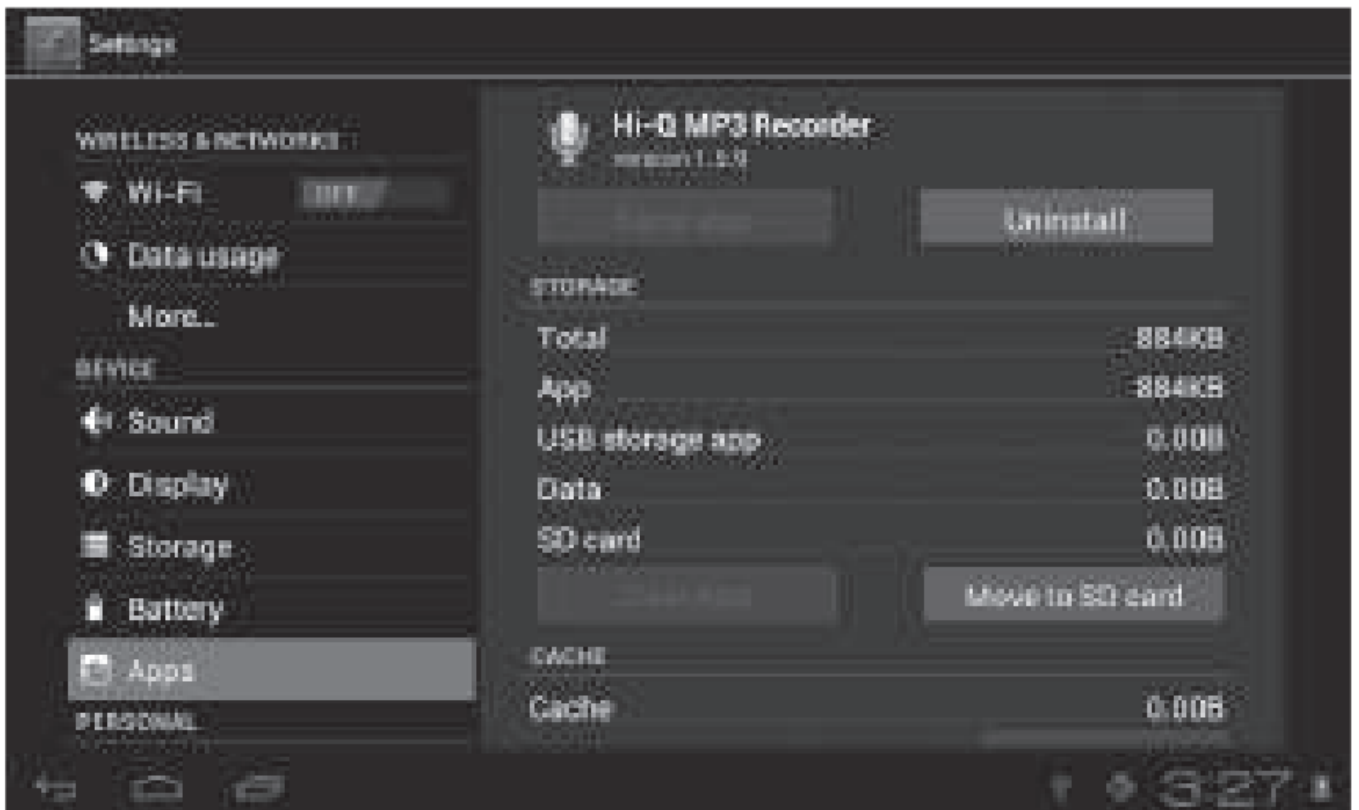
Settings

WIRELESS & NETWORKS

Wi-Fi OFF

Data usage

More...

DEVICE

Sound

Display

Storage

Battery

Apps

PERSONAL

Hi-Q MP3 Recorder
version 1.5.9

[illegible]

Uninstall

STORAGE

| Total | 884KB |
|---|---|
| App | 884KB |
| USB storage app | 0.00B |
| Data | 0.00B |
| SD card | 0.00B |

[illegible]

Move to SD card

CACHE

| Cache | 0.00B |
|---|---|

3:27